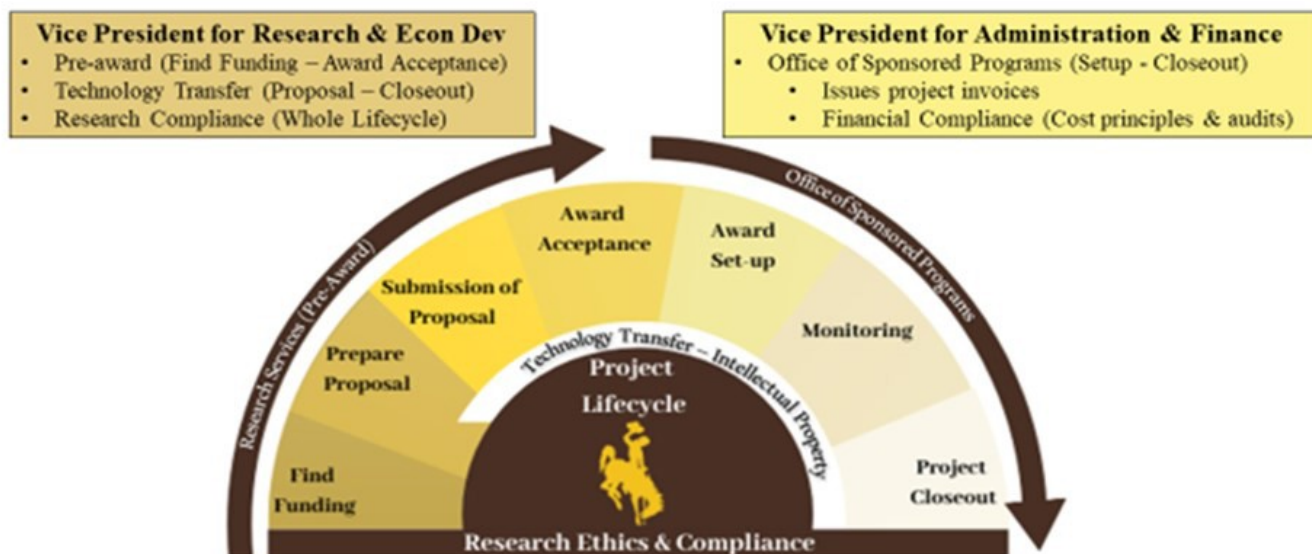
**Vice President for Research & Econ Dev**
- Pre-award (Find Funding – Award Acceptance)
- Technology Transfer (Proposal – Closeout)
- Research Compliance (Whole Lifecycle)

**Vice President for Administration & Finance**
- Office of Sponsored Programs (Setup - Closeout)
  - Issues project invoices
  - Financial Compliance (Cost principles & audits)

Research Services (Pre-Award)

Office of Sponsored Programs

Find Funding

Prepare Proposal

Submission of Proposal

Award Acceptance

Award Set-up

Monitoring

Project Closeout

Technology Transfer – Intellectual Property

Project Lifecycle

Research Ethics & Compliance